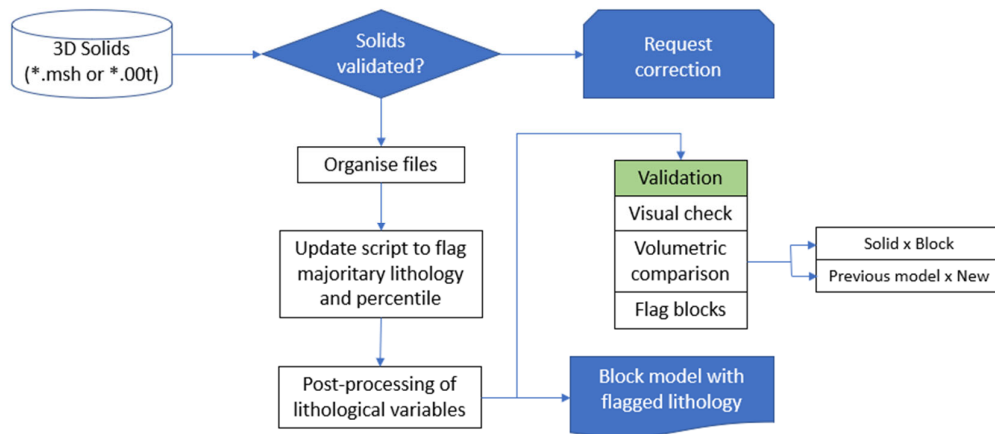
3D Solids
(*.msh or *.00t)

Solids validated?

Request correction

Organise files

Update script to flag majoritary lithology and percentile

Post-processing of lithological variables

Block model with flagged lithology

Validation

Visual check

Volumetric comparison

Flag blocks

Solid x Block

Previous model x New